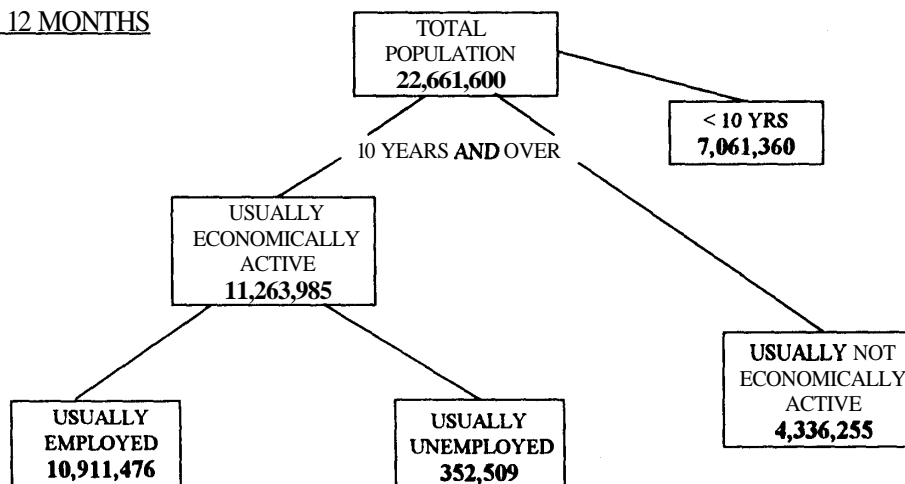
12 MONTHS

TOTAL POPULATION
22,661,600

< 10 YRS
7,061,360

10 YEARS AND OVER

USUALLY ECONOMICALLY ACTIVE
11,263,985

USUALLY NOT ECONOMICALLY ACTIVE
4,336,255

USUALLY EMPLOYED
10,911,476

USUALLY UNEMPLOYED
352,509